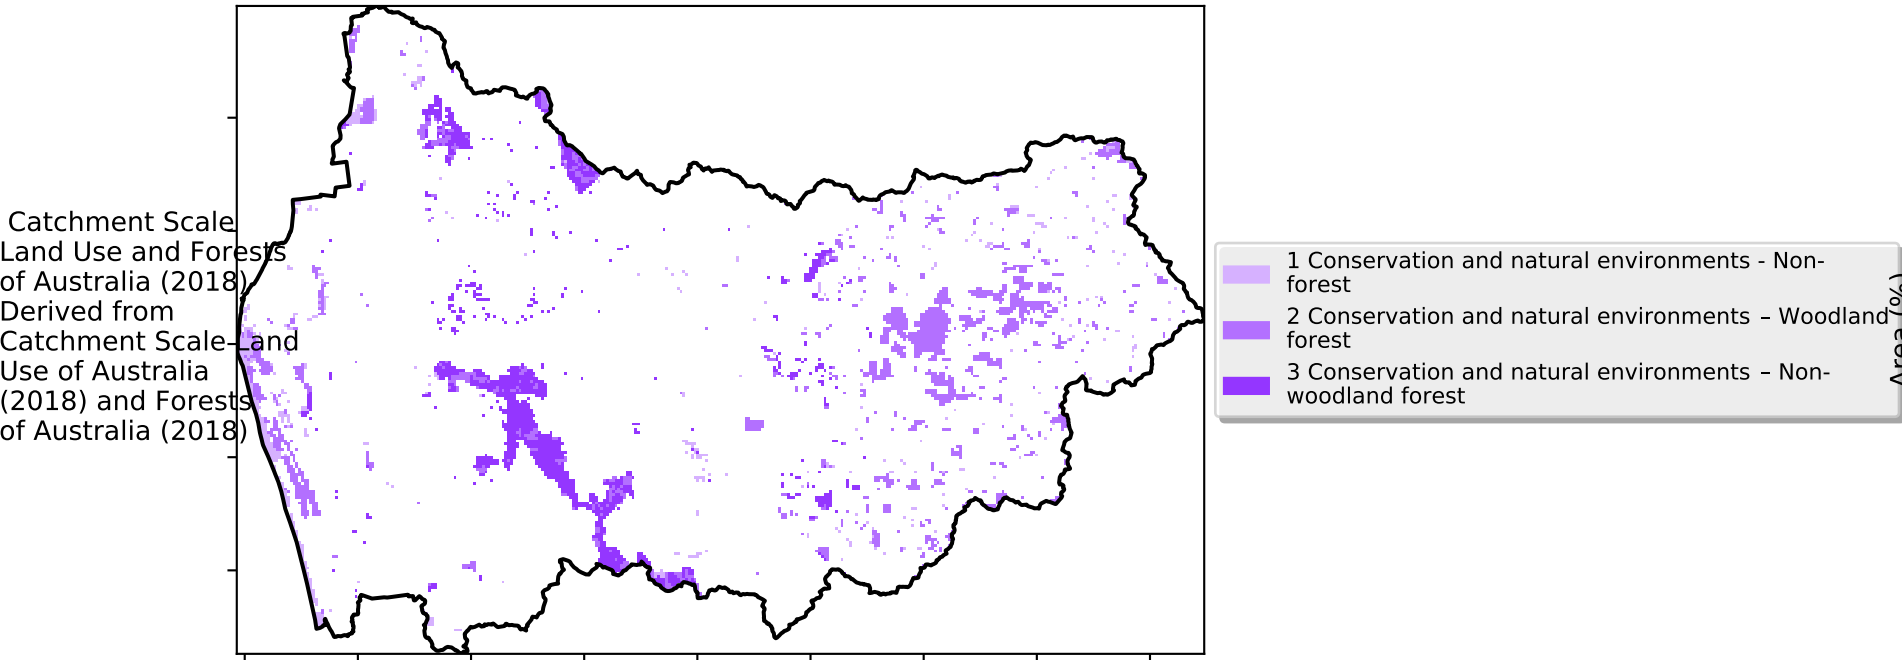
Catchment Scale Land Use and Forests of Australia (2018) Derived from Catchment Scale Land Use of Australia (2018) and Forests of Australia (2018)

1 Conservation and natural environments - Non-forest
2 Conservation and natural environments – Woodland forest
3 Conservation and natural environments – Non-woodland forest

Area (%)